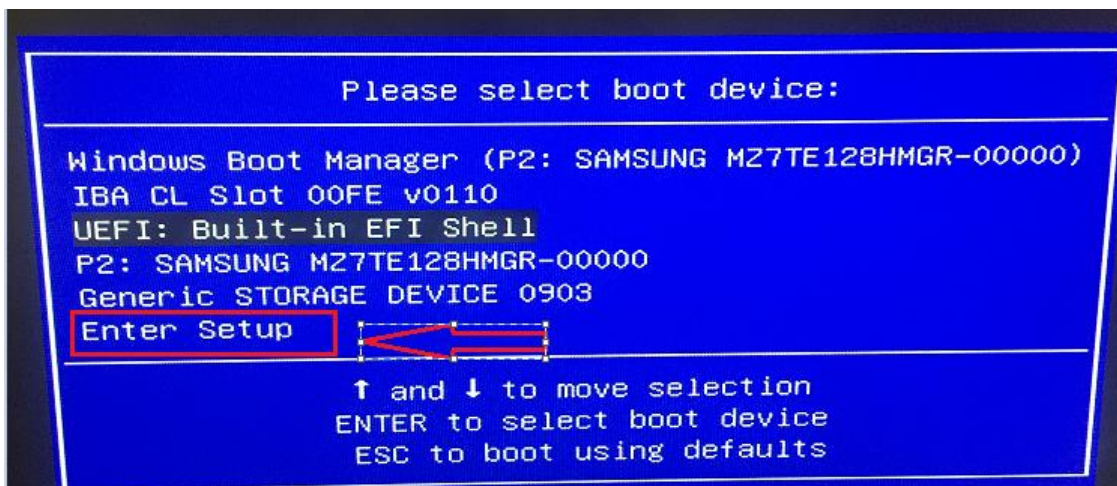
Please select boot device:

Windows Boot Manager (P2: SAMSUNG MZ7TE128HMGR-00000)
IBA CL Slot 00FE v0110
UEFI: Built-in EFI Shell
P2: SAMSUNG MZ7TE128HMGR-00000
Generic STORAGE DEVICE 0903
Enter Setup

↑ and ↓ to move selection
ENTER to select boot device
ESC to boot using defaults